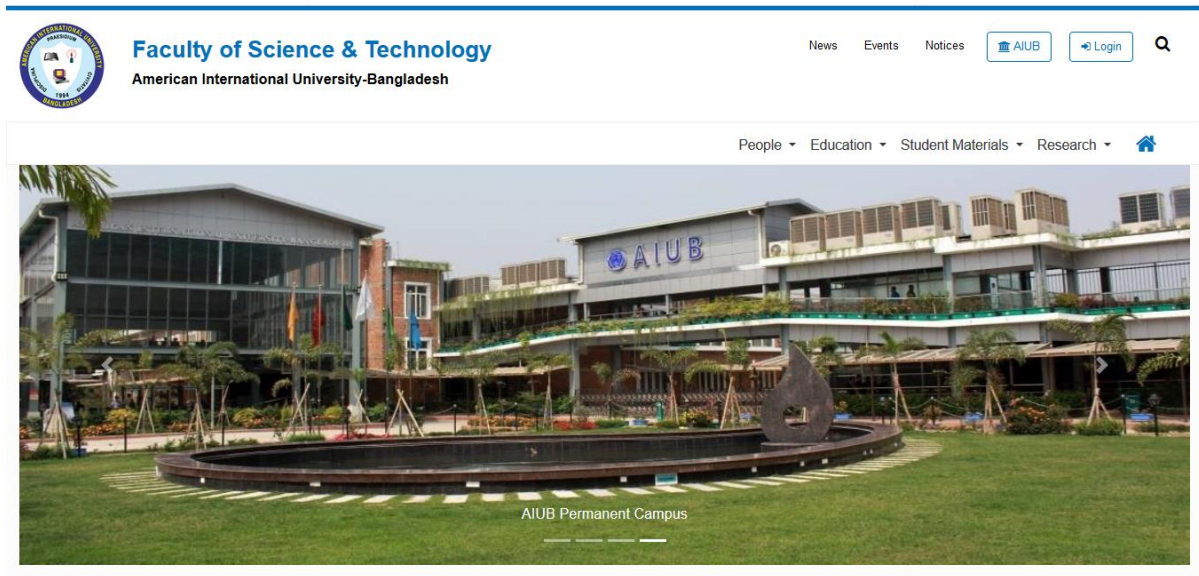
AMERICAN INTERNATIONAL UNIVERSITY BANGLADESH 1994

Faculty of Science & Technology
American International University-Bangladesh

News Events Notices AIUB Login

People Education Student Materials Research

AIUB

AIUB Permanent Campus